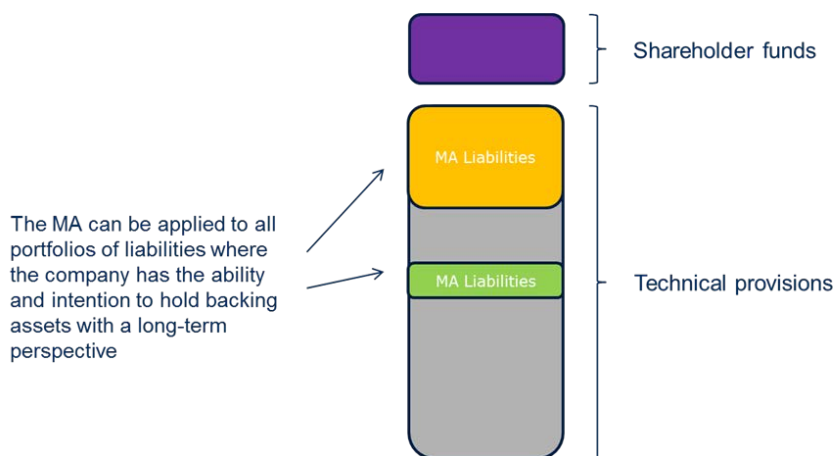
Shareholder funds

MA Liabilities

The MA can be applied to all portfolios of liabilities where the company has the ability and intention to hold backing assets with a long-term perspective

MA Liabilities

Technical provisions